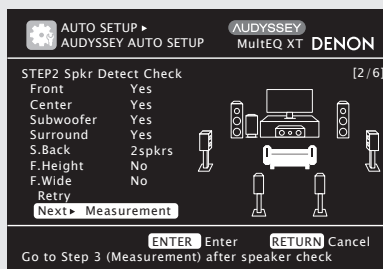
AUTO SETUP ▸
AUDYSSEY AUTO SETUP

AUDYSSEY
MultEQ XT DENON

STEP2 Spkr Detect Check [2/6]

| | |
|---|---|
| Front | Yes |
| Center | Yes |
| Subwoofer | Yes |
| Surround | Yes |
| S.Back | 2spkrs |
| F.Height | No |
| F.Wide | No |

Retry
Next ▸ Measurement

ENTER Enter RETURN Cancel
Go to Step 3 (Measurement) after speaker check